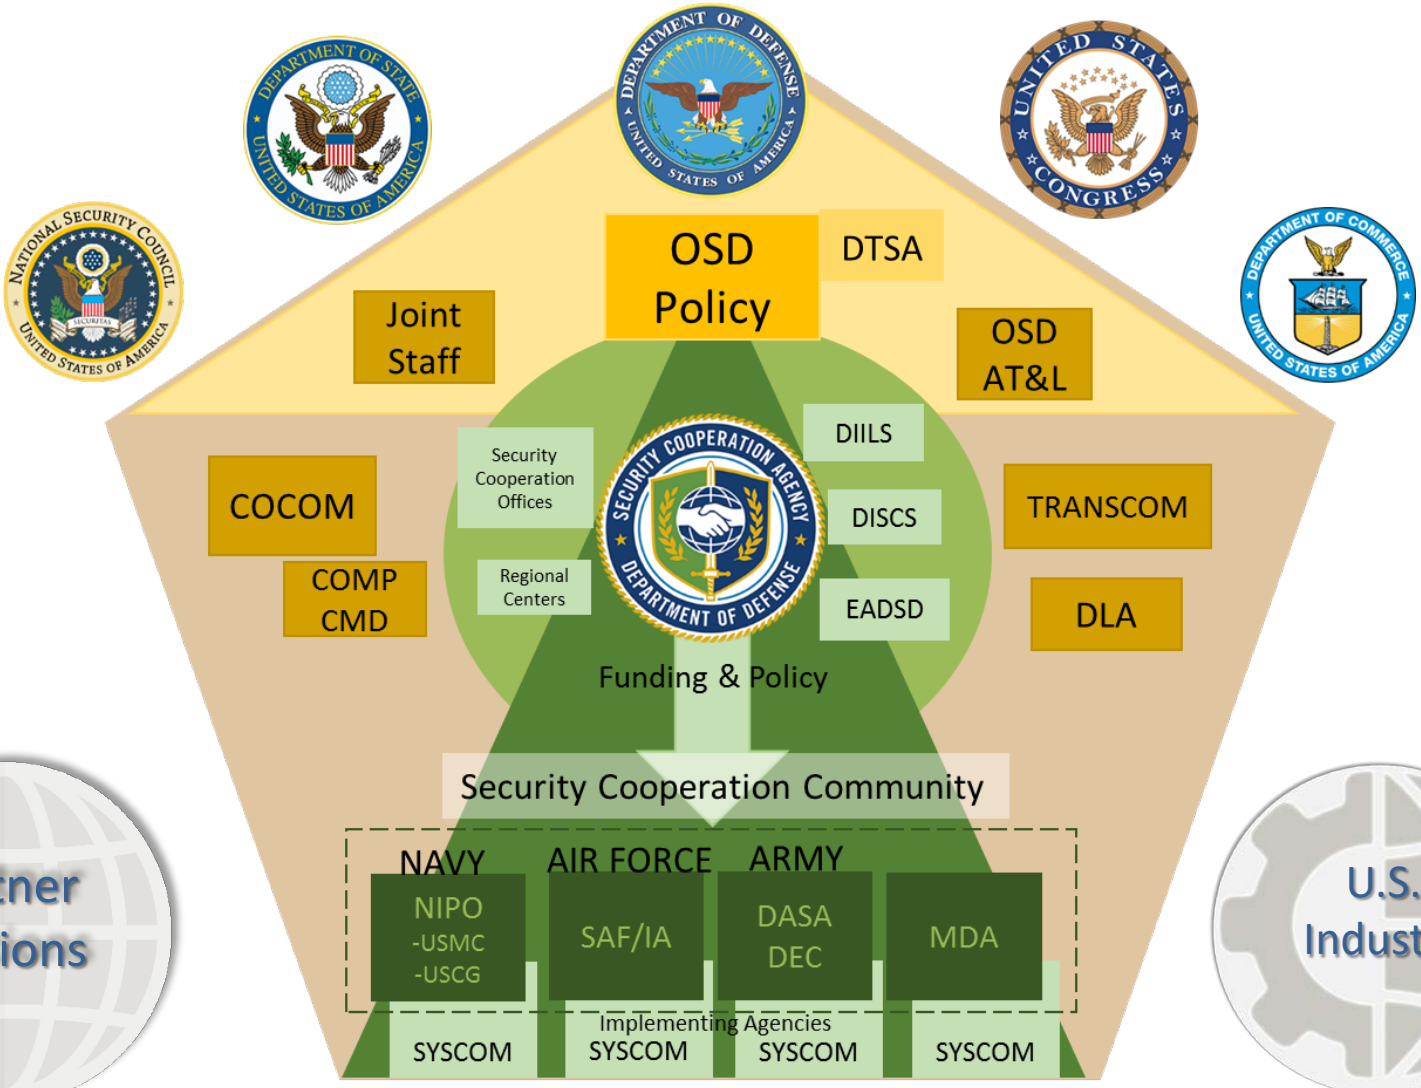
NATIONAL SECURITY COUNCIL
UNITED STATES OF AMERICA

DEPARTMENT OF STATE
UNITED STATES OF AMERICA

DEPARTMENT OF DEFENSE
UNITED STATES OF AMERICA

UNITED STATES CONGRESS

DEPARTMENT OF COMMERCE
UNITED STATES OF AMERICA

OSD Policy

DTSA

Joint Staff

OSD AT&L

COCOM

COMP CMD

Security Cooperation Offices

Regional Centers

SECURITY COOPERATION AGENCY
DEPARTMENT OF DEFENSE

DIILS

DISCS

EADSD

TRANSCOM

DLA

Funding & Policy

Security Cooperation Community

NAVY

AIR FORCE

ARMY

NIPO
-USMC
-USCG

SAF/IA

DASA DEC

MDA

Implementing Agencies

SYSCOM

SYSCOM

SYSCOM

SYSCOM

tner
ions

U.S.
Indust